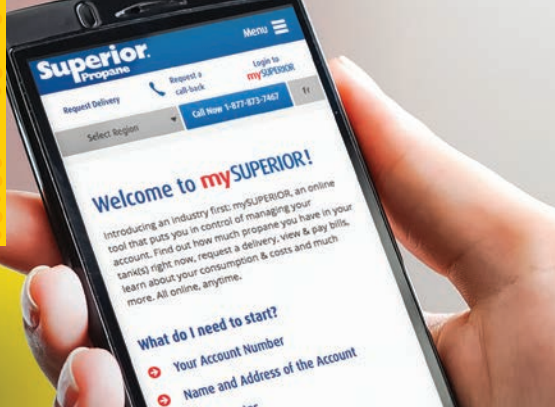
Superior Propane

Menu

Request Delivery

Request a call-back

Login to mySUPERIOR

Call Now 1-877-873-7467

Select Region

Welcome to mySUPERIOR!

Introducing an industry first: mySUPERIOR, an online tool that puts you in control of managing your account. Find out how much propane you have in your tank(s) right now, request a delivery, view & pay bills, learn about your consumption & costs and much more. All online, anytime.

What do I need to start?

Your Account Number

Name and Address of the Account

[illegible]